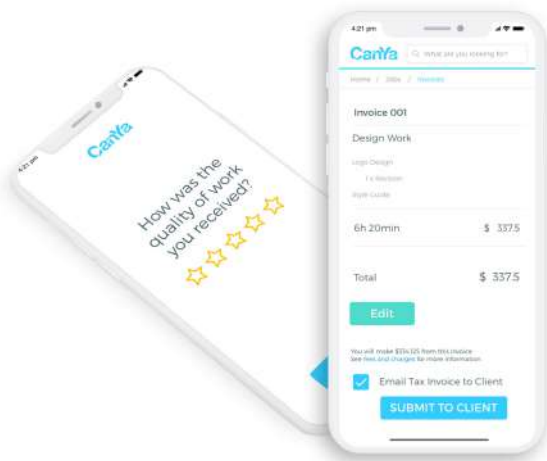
CanYa

How was the quality of work you received?

4:21 pm

CanYa

What are you looking for?

Home / Jobs / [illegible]

Invoice 001

Design Work

Logo Design

1x Revision

Style Guide

6h 20min

$ 337.5

Total

$ 337.5

Edit

You will make $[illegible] from this invoice. See fees and charges for more information.

Email Tax Invoice to Client

SUBMIT TO CLIENT